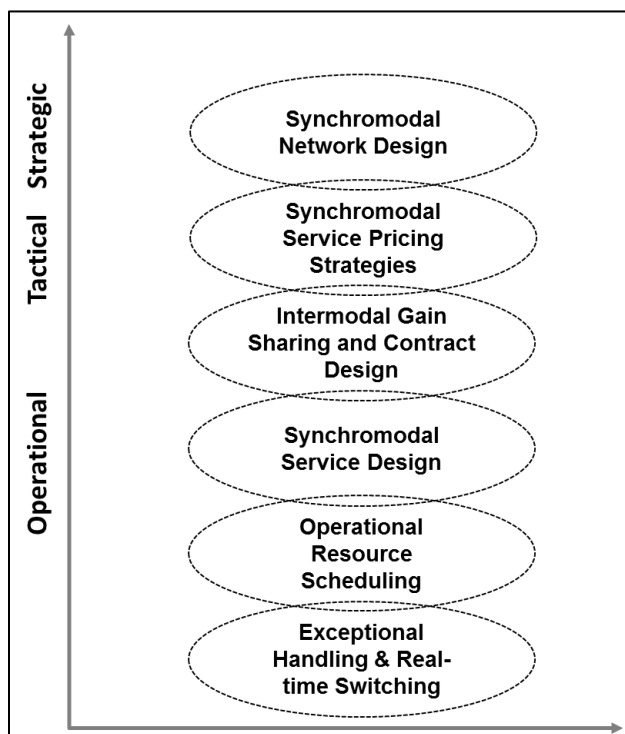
Strategic

Tactical

Operational

Synchromodal Network Design

Synchromodal Service Pricing Strategies

Intermodal Gain Sharing and Contract Design

Synchromodal Service Design

Operational Resource Scheduling

Exceptional Handling & Real-time Switching